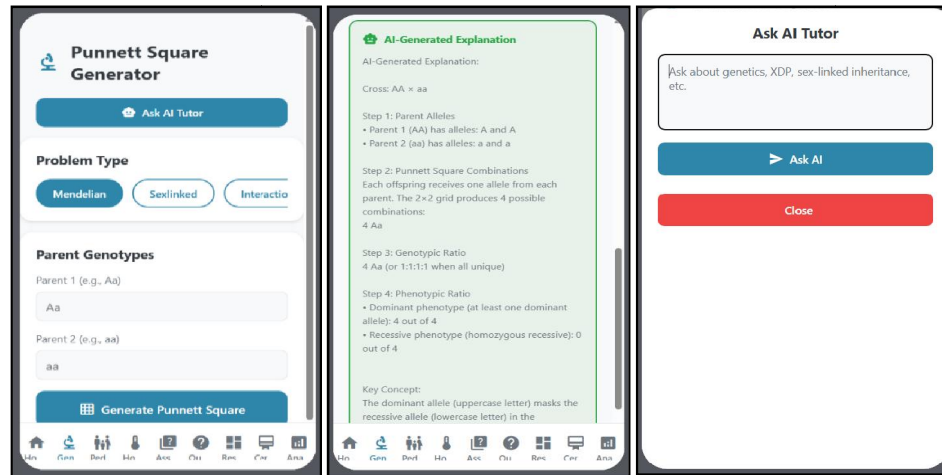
Punnett Square Generator

Ask AI Tutor

Problem Type

Mendelian

Sexlinked

Interactio

Parent Genotypes

Parent 1 (e.g., Aa)

Aa

Parent 2 (e.g., aa)

aa

Generate Punnett Square

Ho Gen Ped Ho Ass Qu Res Cer Ana

AI-Generated Explanation

AI-Generated Explanation:

Cross: AA × aa

Step 1: Parent Alleles
• Parent 1 (AA) has alleles: A and A
• Parent 2 (aa) has alleles: a and a

Step 2: Punnett Square Combinations
Each offspring receives one allele from each parent. The 2×2 grid produces 4 possible combinations:
4 Aa

Step 3: Genotypic Ratio
4 Aa (or 1:1:1:1 when all unique)

Step 4: Phenotypic Ratio
• Dominant phenotype (at least one dominant allele): 4 out of 4
• Recessive phenotype (homozygous recessive): 0 out of 4

Key Concept:
The dominant allele (uppercase letter) masks the recessive allele (lowercase letter) in the

Ho Gen Ped Ho Ass Qu Res Cer Ana

Ask AI Tutor

Ask about genetics, XDP, sex-linked inheritance, etc.

Ask AI

Close